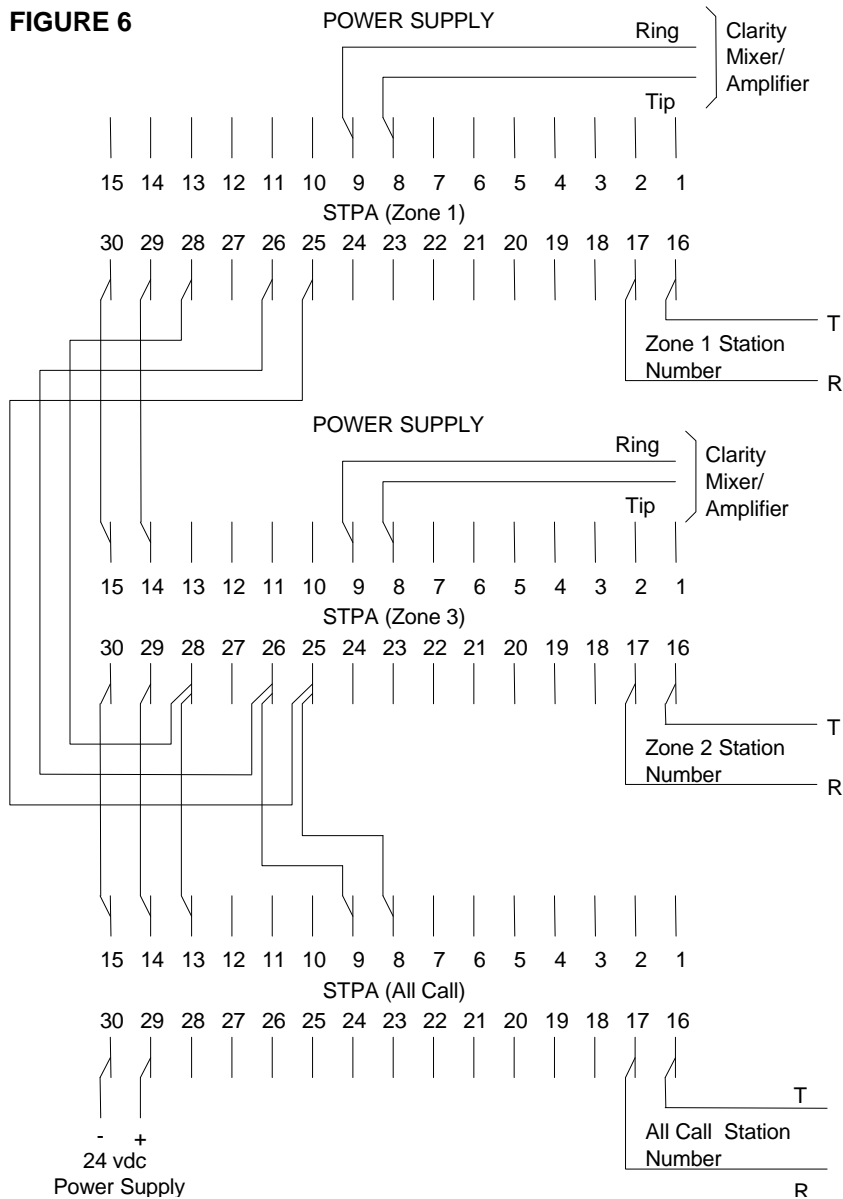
FIGURE 6

POWER SUPPLY

Ring

Tip

Clarity Mixer/ Amplifier

15 14 13 12 11 10 9 8 7 6 5 4 3 2 1

STPA (Zone 1)

30 29 28 27 26 25 24 23 22 21 20 19 18 17 16

T

Zone 1 Station Number

R

POWER SUPPLY

Ring

Tip

Clarity Mixer/ Amplifier

15 14 13 12 11 10 9 8 7 6 5 4 3 2 1

STPA (Zone 3)

30 29 28 27 26 25 24 23 22 21 20 19 18 17 16

T

Zone 2 Station Number

R

15 14 13 12 11 10 9 8 7 6 5 4 3 2 1

STPA (All Call)

30 29 28 27 26 25 24 23 22 21 20 19 18 17 16

T

All Call Station Number

R

- +
24 vdc
Power Supply